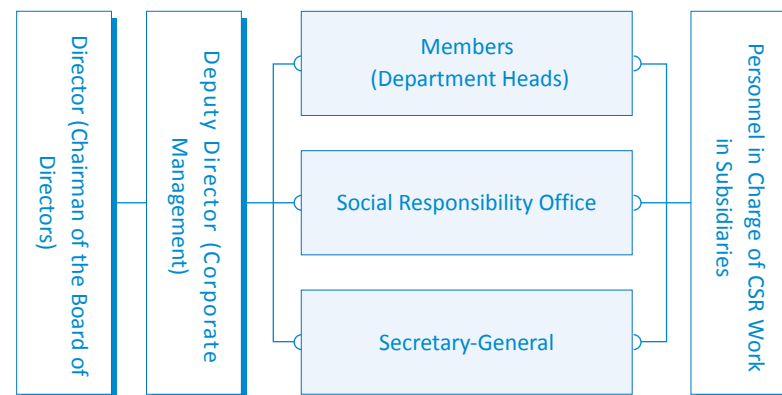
Director (Chairman of the Board of Directors)

Deputy Director (Corporate Management)

Members
(Department Heads)

Social Responsibility Office

Secretary-General

Personnel in Charge of CSR Work in Subsidiaries